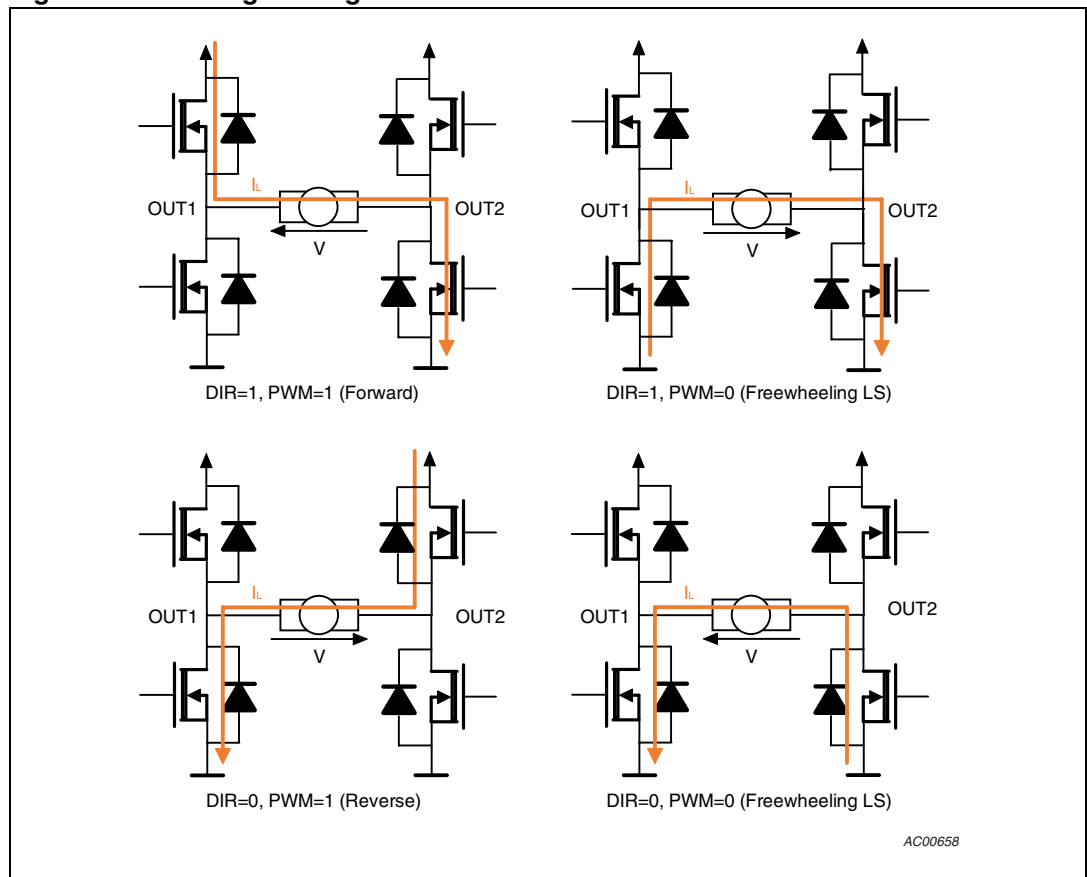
$I_L$

OUT1

OUT2

V

DIR=1, PWM=1 (Forward)

$I_L$

OUT1

OUT2

V

DIR=1, PWM=0 (Freewheeling LS)

$I_L$

OUT1

OUT2

V

DIR=0, PWM=1 (Reverse)

$I_L$

OUT1

OUT2

V

DIR=0, PWM=0 (Freewheeling LS)

AC00658